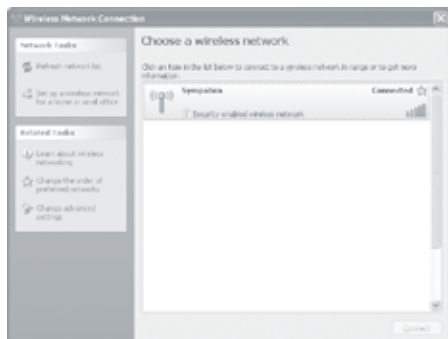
Wireless Network Connection

Network Tasks

Refresh network list

Set up a wireless network for a home or small office

Related Tasks

Learn about wireless networking

Change the order of preferred networks

Change advanced settings

Choose a wireless network

Click an item in the list below to connect to a wireless network in range or to get more information.

Sympatico

Connected

Security-enabled wireless network

Connect